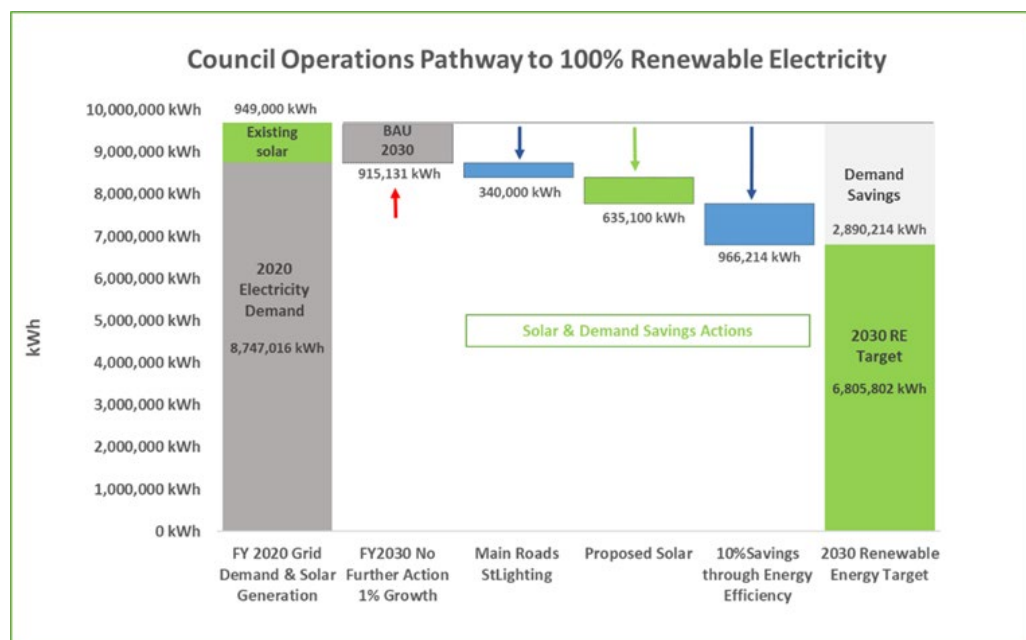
Council Operations Pathway to 100% Renewable Electricity

10,000,000 kWh
9,000,000 kWh
8,000,000 kWh
7,000,000 kWh
6,000,000 kWh
5,000,000 kWh
4,000,000 kWh
3,000,000 kWh
2,000,000 kWh
1,000,000 kWh
0 kWh

kWh

949,000 kWh
Existing solar

2020 Electricity Demand
8,747,016 kWh

BAU 2030
915,131 kWh

340,000 kWh

635,100 kWh

966,214 kWh

Demand Savings
2,890,214 kWh

Solar & Demand Savings Actions

2030 RE Target
6,805,802 kWh

FY 2020 Grid Demand & Solar Generation
FY2030 No Further Action 1% Growth
Main Roads StLighting
Proposed Solar
10%Savings through Energy Efficiency
2030 Renewable Energy Target